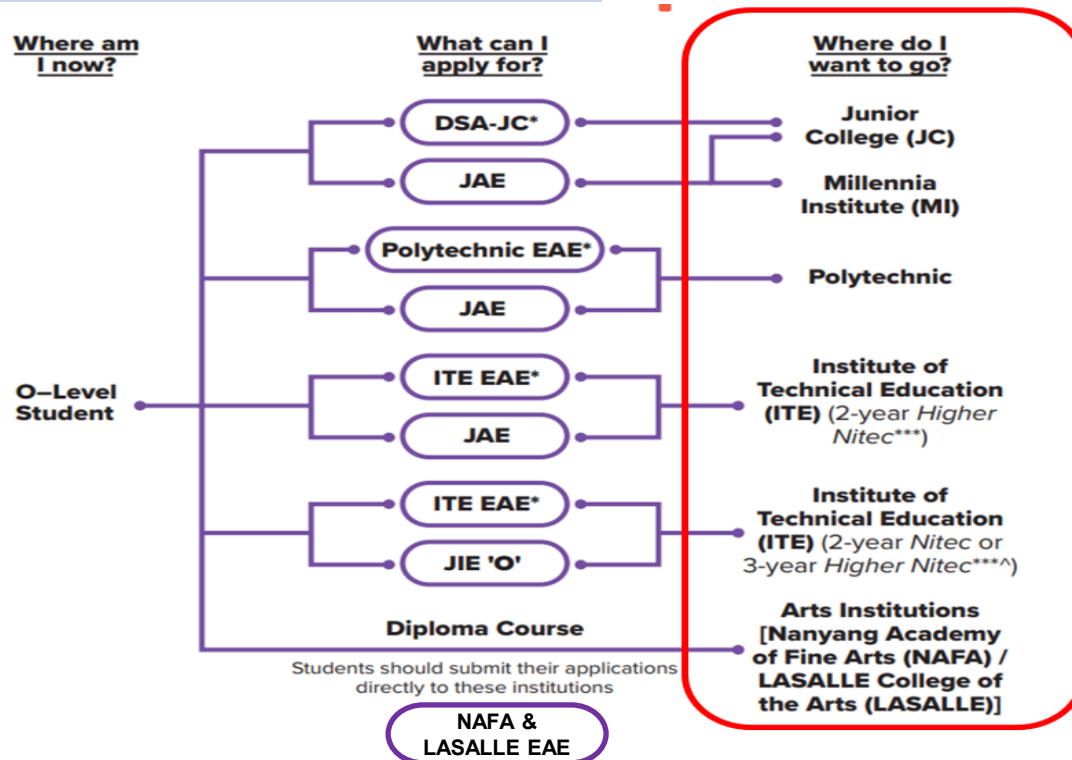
Where am I now?

What can I apply for?

Where do I want to go?

DSA-JC*

JAE

Junior College (JC)

Millennia Institute (MI)

Polytechnic EAE*

JAE

Polytechnic

O–Level Student

ITE EAE*

JAE

Institute of Technical Education (ITE) (2-year *Higher Nitec****)

ITE EAE*

JIE 'O'

Institute of Technical Education (ITE) (2-year *Nitec* or 3-year *Higher Nitec****^)

Diploma Course

Students should submit their applications directly to these institutions

Arts Institutions [Nanyang Academy of Fine Arts (NAFA) / LASALLE College of the Arts (LASALLE)]

NAFA & LASALLE EAE